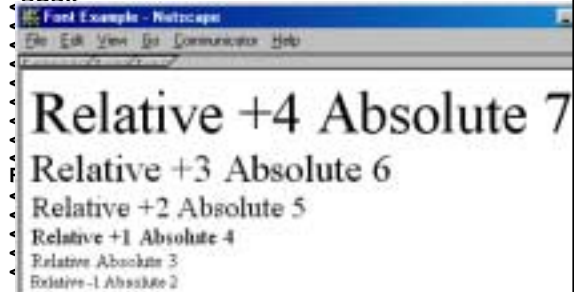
Font Example - Netscape

File Edit View Go Communicator Help

Relative +4 Absolute 7

Relative +3 Absolute 6

Relative +2 Absolute 5

Relative +1 Absolute 4

Relative Absolute 3

Relative -1 Absolute 2